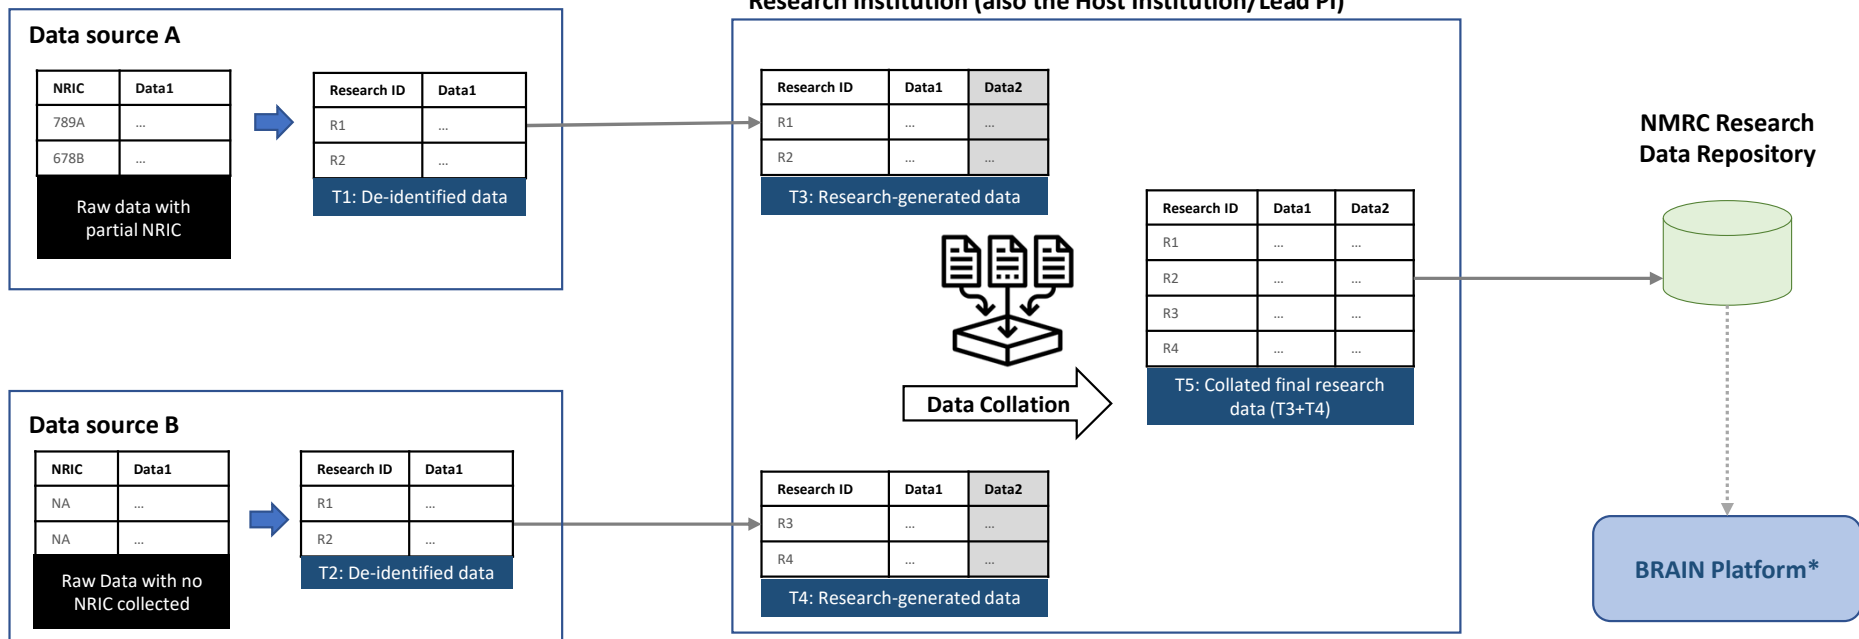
Research Institution (also the Host Institution/Lead PI)

Data source A

| NRIC | Data1 |
|---|---|
| 789A | ... |
| 678B | ... |

Raw data with partial NRIC

| Research ID | Data1 |
|---|---|
| R1 | ... |
| R2 | ... |

T1: De-identified data

| Research ID | Data1 | Data2 |
|---|---|---|
| R1 | ... | ... |
| R2 | ... | ... |

T3: Research-generated data

Data Collation

| Research ID | Data1 | Data2 |
|---|---|---|
| R1 | ... | ... |
| R2 | ... | ... |
| R3 | ... | ... |
| R4 | ... | ... |

T5: Collated final research data (T3+T4)

NMRC Research Data Repository

Data source B

| NRIC | Data1 |
|---|---|
| NA | ... |
| NA | ... |

Raw Data with no NRIC collected

| Research ID | Data1 |
|---|---|
| R1 | ... |
| R2 | ... |

T2: De-identified data

| Research ID | Data1 | Data2 |
|---|---|---|
| R3 | ... | ... |
| R4 | ... | ... |

T4: Research-generated data

BRAIN Platform*